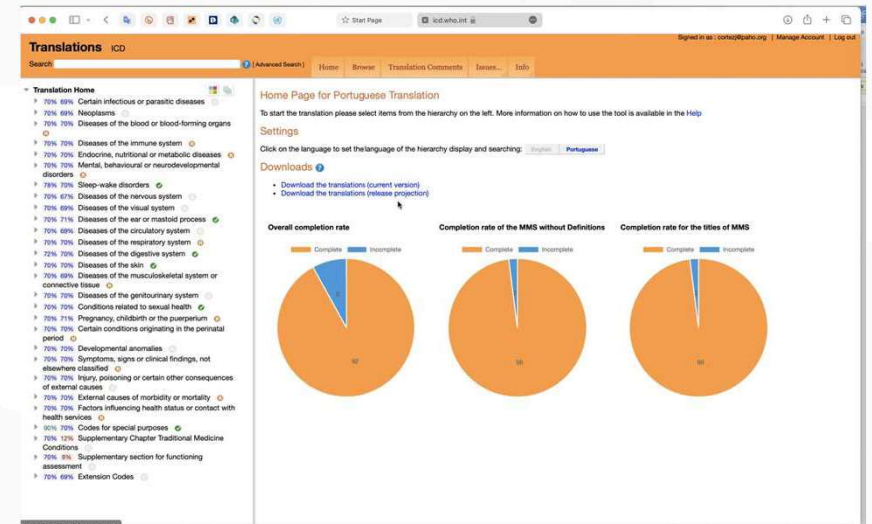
Start Page

icd.who.int

Signed in as : cortez@paho.org | Manage Account | Log out

Translations ICD

Search

Advanced Search

Home Browse Translation Comments Issues... Info

Translation Home

70% 69% Certain infectious or parasitic diseases
70% 69% Neoplasms
70% 70% Diseases of the blood or blood-forming organs
70% 70% Diseases of the immune system
70% 70% Endocrine, nutritional or metabolic diseases
70% 70% Mental, behavioural or neurodevelopmental disorders
78% 70% Sleep-wake disorders
70% 67% Diseases of the nervous system
70% 69% Diseases of the visual system
70% 71% Diseases of the ear or mastoid process
70% 69% Diseases of the circulatory system
70% 70% Diseases of the respiratory system
72% 70% Diseases of the digestive system
70% 70% Diseases of the skin
70% 69% Diseases of the musculoskeletal system or connective tissue
70% 70% Diseases of the genitourinary system
70% 70% Conditions related to sexual health
70% 71% Pregnancy, childbirth or the puerperium
70% 70% Certain conditions originating in the perinatal period
70% 70% Developmental anomalies
70% 70% Symptoms, signs or clinical findings, not elsewhere classified
70% 70% Injury, poisoning or certain other consequences of external causes
70% 70% External causes of morbidity or mortality
70% 70% Factors influencing health status or contact with health services
90% 70% Codes for special purposes
70% 12% Supplementary Chapter Traditional Medicine Conditions
70% 8% Supplementary section for functioning assessment
70% 69% Extension Codes

Home Page for Portuguese Translation

To start the translation please select items from the hierarchy on the left. More information on how to use the tool is available in the Help

Settings

Click on the language to set the language of the hierarchy display and searching: English Portuguese

Downloads

Download the translations (current version)
Download the translations (release projection)

Overall completion rate

Complete Incomplete

8

92

Completion rate of the MMS without Definitions

Complete Incomplete

98

Completion rate for the titles of MMS

Complete Incomplete

98